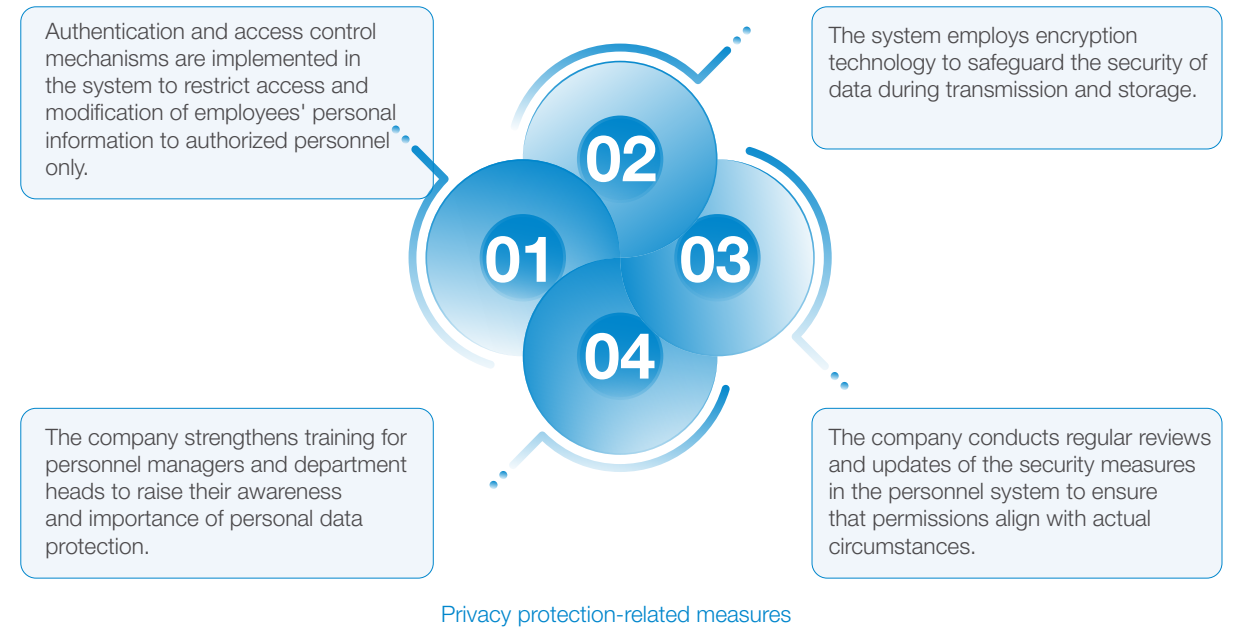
Authentication and access control mechanisms are implemented in the system to restrict access and modification of employees' personal information to authorized personnel only.

The system employs encryption technology to safeguard the security of data during transmission and storage.

02

01

03

04

The company strengthens training for personnel managers and department heads to raise their awareness and importance of personal data protection.

The company conducts regular reviews and updates of the security measures in the personnel system to ensure that permissions align with actual circumstances.

Privacy protection-related measures